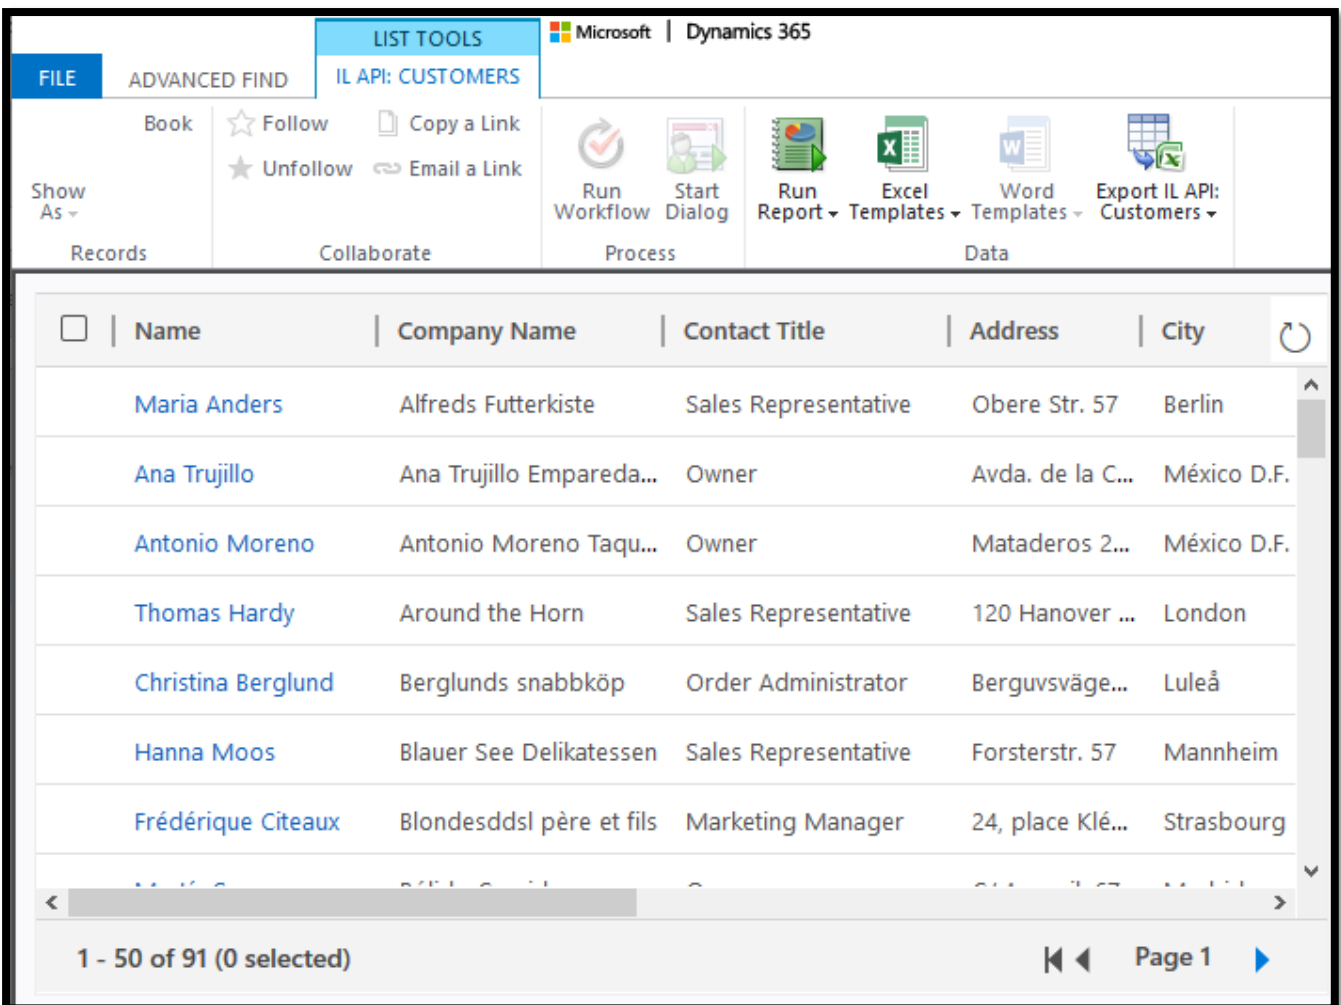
LIST TOOLS

Microsoft | Dynamics 365

FILE ADVANCED FIND IL API: CUSTOMERS

Show As

Book

Records

Follow
Unfollow

Copy a Link
Email a Link

Collaborate

Run Workflow
Start Dialog

Process

Run Report
Excel Templates
Word Templates
Export IL API: Customers

Data

| Name | Company Name | Contact Title | Address | City |
|---|---|---|---|---|
| Maria Anders | Alfreds Futterkiste | Sales Representative | Obere Str. 57 | Berlin |
| Ana Trujillo | Ana Trujillo Empareda... | Owner | Avda. de la C... | México D.F. |
| Antonio Moreno | Antonio Moreno Taqu... | Owner | Mataderos 2... | México D.F. |
| Thomas Hardy | Around the Horn | Sales Representative | 120 Hanover ... | London |
| Christina Berglund | Berglunds snabbköp | Order Administrator | Berguvsväge... | Luleå |
| Hanna Moos | Blauer See Delikatessen | Sales Representative | Forsterstr. 57 | Mannheim |
| Frédérique Citeaux | Blondesddsl père et fils | Marketing Manager | 24, place Klé... | Strasbourg |
| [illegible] | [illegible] | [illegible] | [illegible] | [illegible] |

1 - 50 of 91 (0 selected)

Page 1